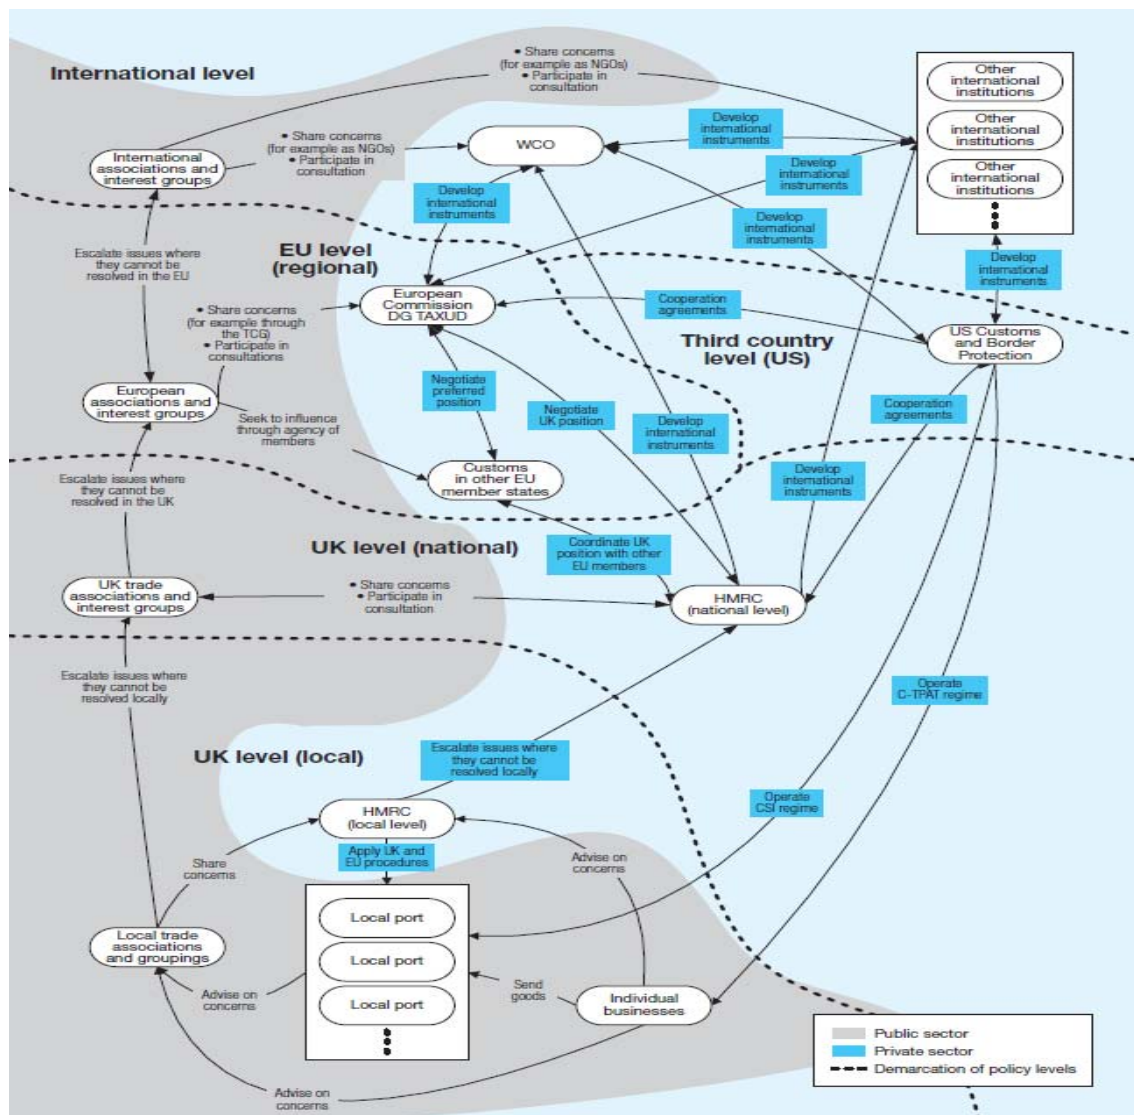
International level

• Share concerns (for example as NGOs) • Participate in consultation

Other international institutions

Other international institutions

Other international institutions

International associations and interest groups

• Share concerns (for example as NGOs) • Participate in consultation

WCO

Develop international instruments

Develop international instruments

Develop international instruments

Develop international instruments

Escalate issues where they cannot be resolved in the EU

EU level (regional)

• Share concerns (for example through the TCG) • Participate in consultations

European Commission DG TAXUD

Cooperation agreements

Develop international instruments

Third country level (US)

US Customs and Border Protection

European associations and interest groups

Seek to influence through agency of members

Negotiate preferred position

Negotiate UK position

Develop international instruments

Cooperation agreements

Customs in other EU member states

Develop international instruments

Escalate issues where they cannot be resolved in the UK

UK level (national)

Coordinate UK position with other EU members

UK trade associations and interest groups

• Share concerns • Participate in consultation

HMRC (national level)

Escalate issues where they cannot be resolved locally

Operate C-TPAT regime

UK level (local)

Escalate issues where they cannot be resolved locally

Operate CSI regime

HMRC (local level)

Apply UK and EU procedures

Share concerns

Advise on concerns

Local port

Local port

Local port

Local trade associations and groupings

Advise on concerns

Send goods

Individual businesses

Advise on concerns

Public sector

Private sector

Demarcation of policy levels